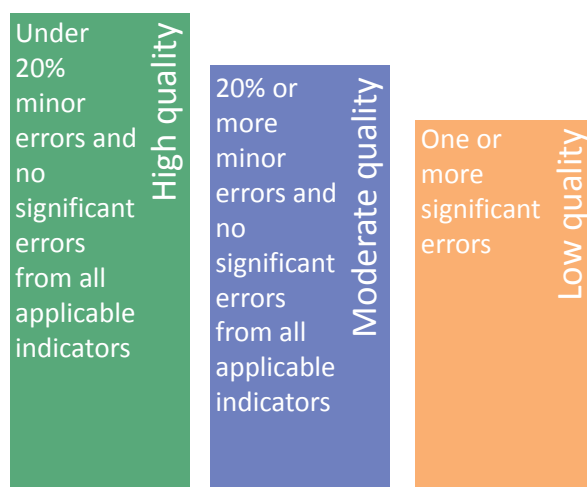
Under 20% minor errors and no significant errors from all applicable indicators

High quality

20% or more minor errors and no significant errors from all applicable indicators

Moderate quality

One or more significant errors

Low quality